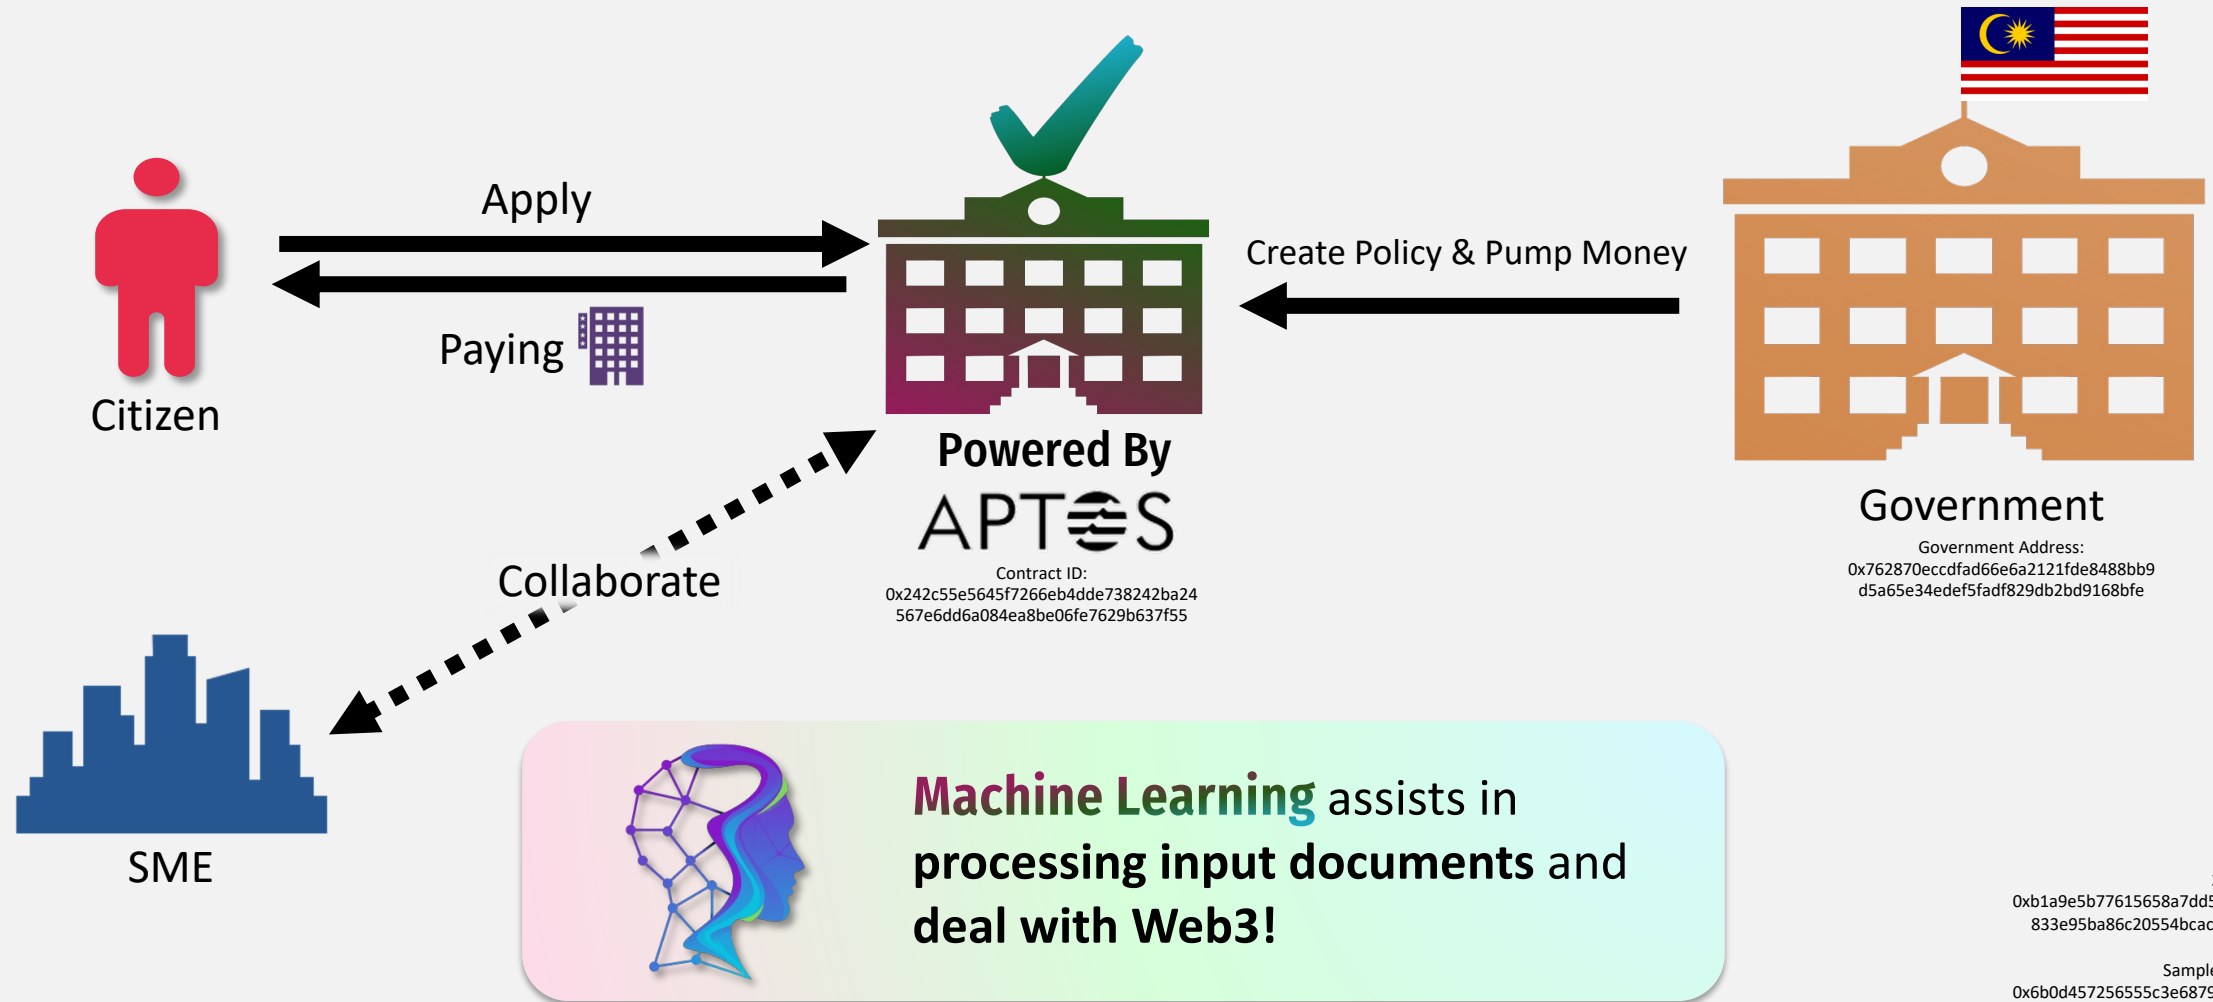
Apply

Paying

Citizen

Create Policy & Pump Money

Powered By

APTOS

Contract ID:
0x242c55e5645f7266eb4dde738242ba24567e6dd6a084ea8be06fe7629b637f55

Government

Government Address:
0x762870eccdfad66e6a2121fde8488bb9d5a65e34edef5fadf829db2bd9168bfe

Collaborate

SME

Machine Learning assists in processing input documents and deal with Web3!

0xb1a9e5b77615658a7dd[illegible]
833e95ba86c20554bcac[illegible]

Sampl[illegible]
0x6b0d457256555c3e6879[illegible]